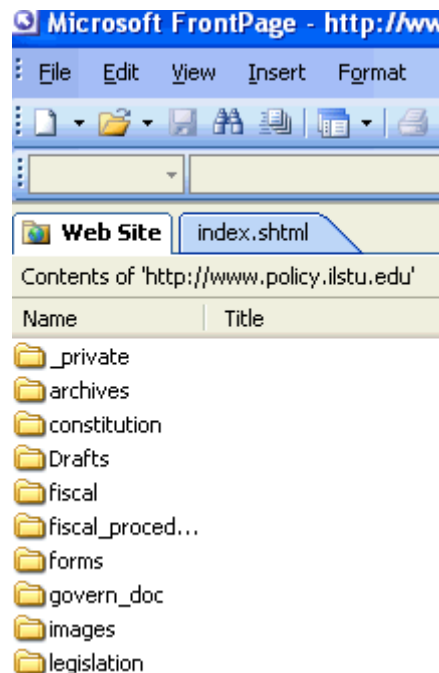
Microsoft FrontPage - http://ww

File Edit View Insert Format

Web Site index.shtml

Contents of 'http://www.policy.ilstu.edu'

Name Title

_private
archives
constitution
Drafts
fiscal
fiscal_proced...
forms
govern_doc
images
legislation